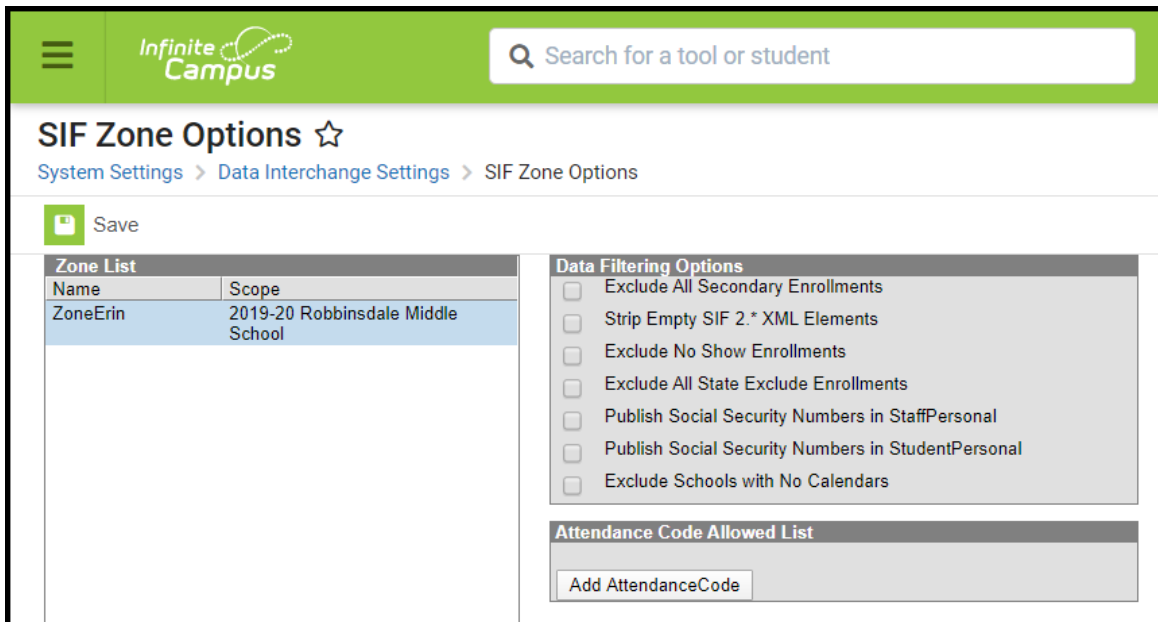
Infinite Campus

Search for a tool or student

SIF Zone Options ☆

System Settings > Data Interchange Settings > SIF Zone Options

Save

Zone List

| Name | Scope |
|---|---|
| ZoneErin | 2019-20 Robbinsdale Middle School |

Data Filtering Options

Exclude All Secondary Enrollments

Strip Empty SIF 2.* XML Elements

Exclude No Show Enrollments

Exclude All State Exclude Enrollments

Publish Social Security Numbers in StaffPersonal

Publish Social Security Numbers in StudentPersonal

Exclude Schools with No Calendars

Attendance Code Allowed List

Add AttendanceCode